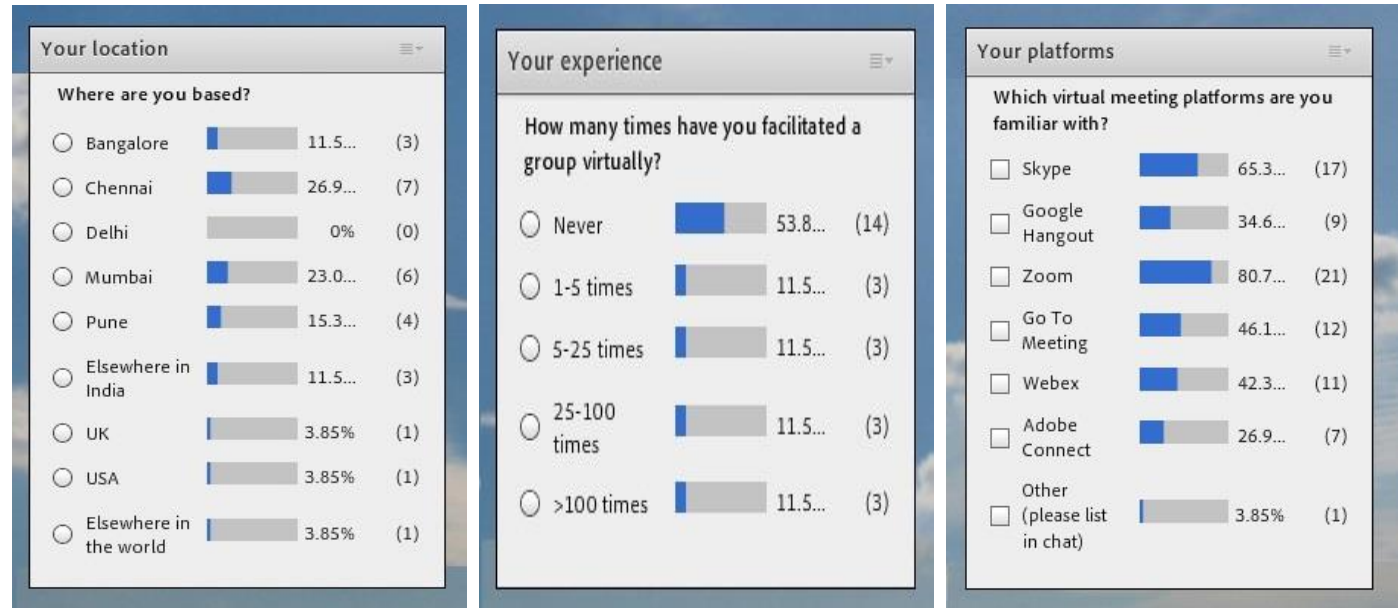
Your location

Where are you based?

| | | |
|---|---|---|
| Bangalore | 11.5... | (3) |
| Chennai | 26.9... | (7) |
| Delhi | 0% | (0) |
| Mumbai | 23.0... | (6) |
| Pune | 15.3... | (4) |
| Elsewhere in India | 11.5... | (3) |
| UK | 3.85% | (1) |
| USA | 3.85% | (1) |
| Elsewhere in the world | 3.85% | (1) |

Your experience

How many times have you facilitated a group virtually?

| | | |
|---|---|---|
| Never | 53.8... | (14) |
| 1-5 times | 11.5... | (3) |
| 5-25 times | 11.5... | (3) |
| 25-100 times | 11.5... | (3) |
| >100 times | 11.5... | (3) |

Your platforms

Which virtual meeting platforms are you familiar with?

| | | |
|---|---|---|
| Skype | 65.3... | (17) |
| Google Hangout | 34.6... | (9) |
| Zoom | 80.7... | (21) |
| Go To Meeting | 46.1... | (12) |
| Webex | 42.3... | (11) |
| Adobe Connect | 26.9... | (7) |
| Other (please list in chat) | 3.85% | (1) |